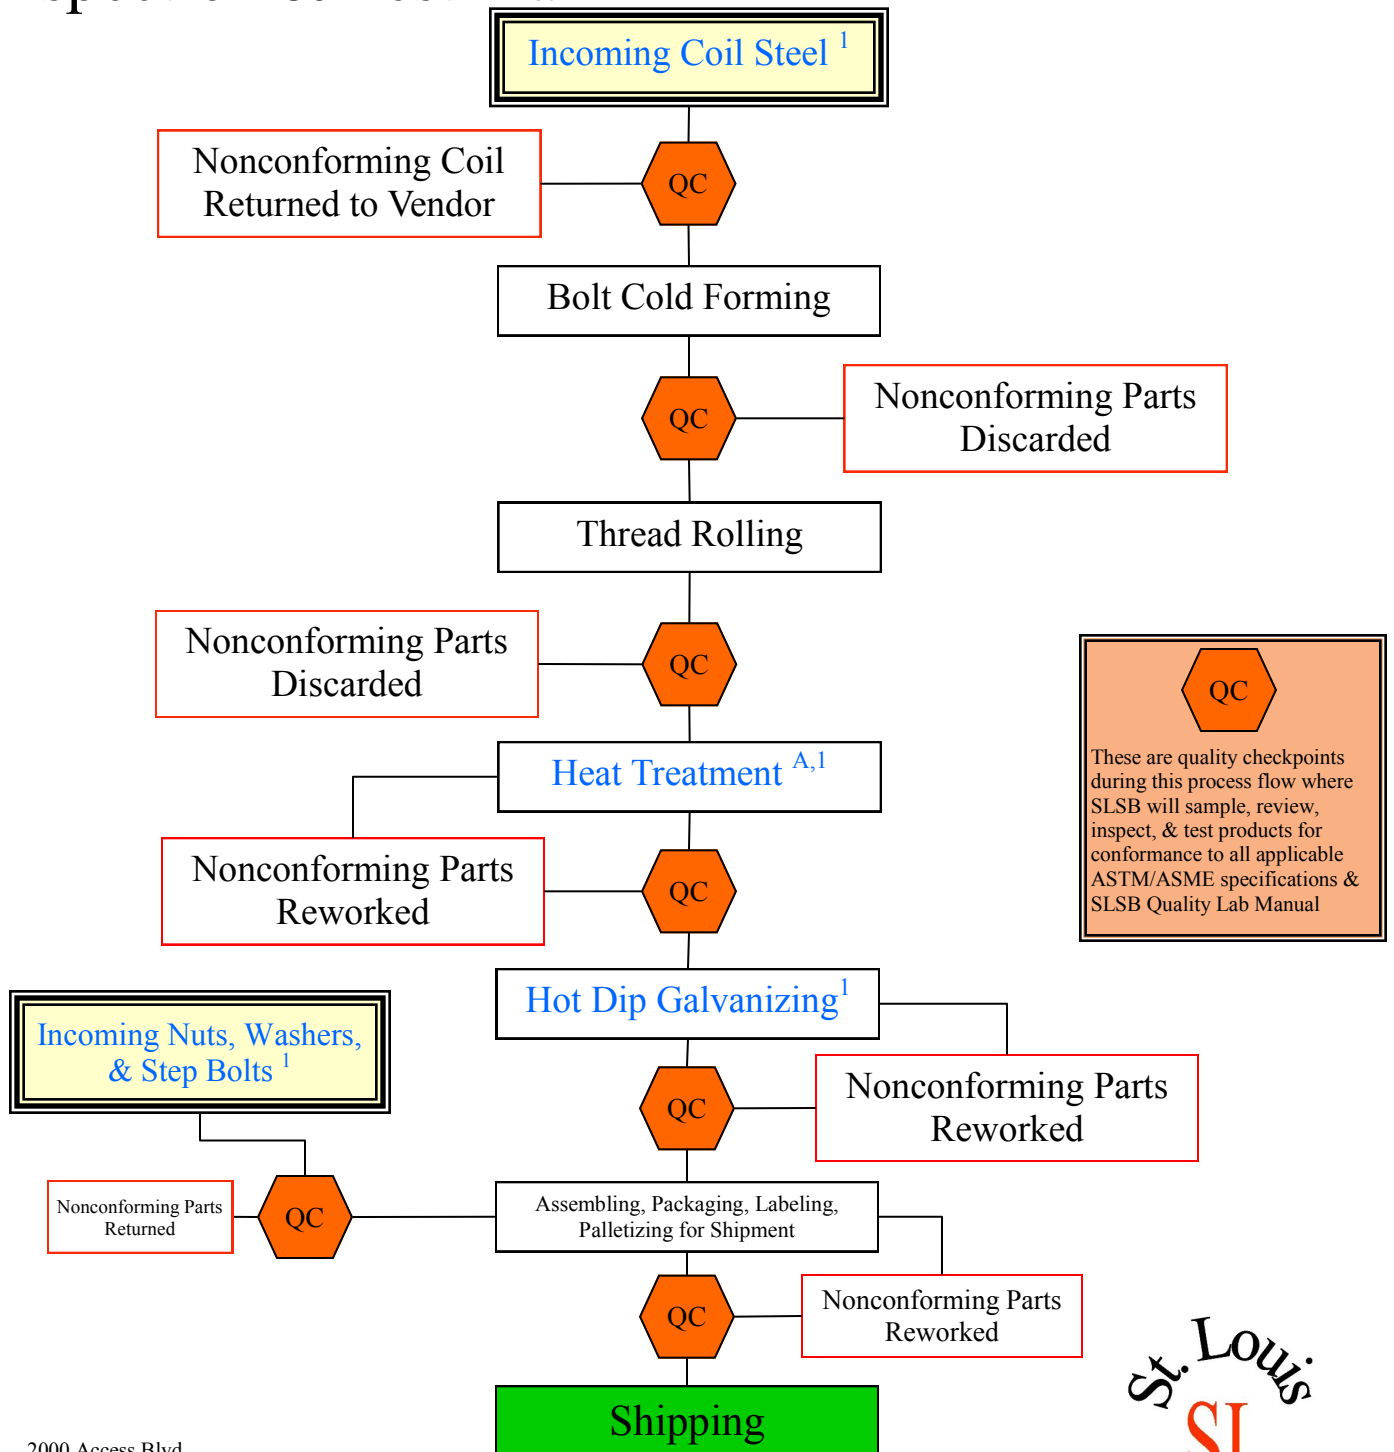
Incoming Coil Steel $^{1}$

Nonconforming Coil Returned to Vendor

QC

Bolt Cold Forming

QC

Nonconforming Parts Discarded

Thread Rolling

Nonconforming Parts Discarded

QC

QC

These are quality checkpoints during this process flow where SLSB will sample, review, inspect, & test products for conformance to all applicable ASTM/ASME specifications & SLSB Quality Lab Manual

Heat Treatment $^{A,1}$

Nonconforming Parts Reworked

QC

Hot Dip Galvanizing$^{1}$

Incoming Nuts, Washers, & Step Bolts $^{1}$

QC

Nonconforming Parts Reworked

Nonconforming Parts Returned

QC

Assembling, Packaging, Labeling, Palletizing for Shipment

QC

Nonconforming Parts Reworked

Shipping

St. Louis

SL

2000 Access Blvd